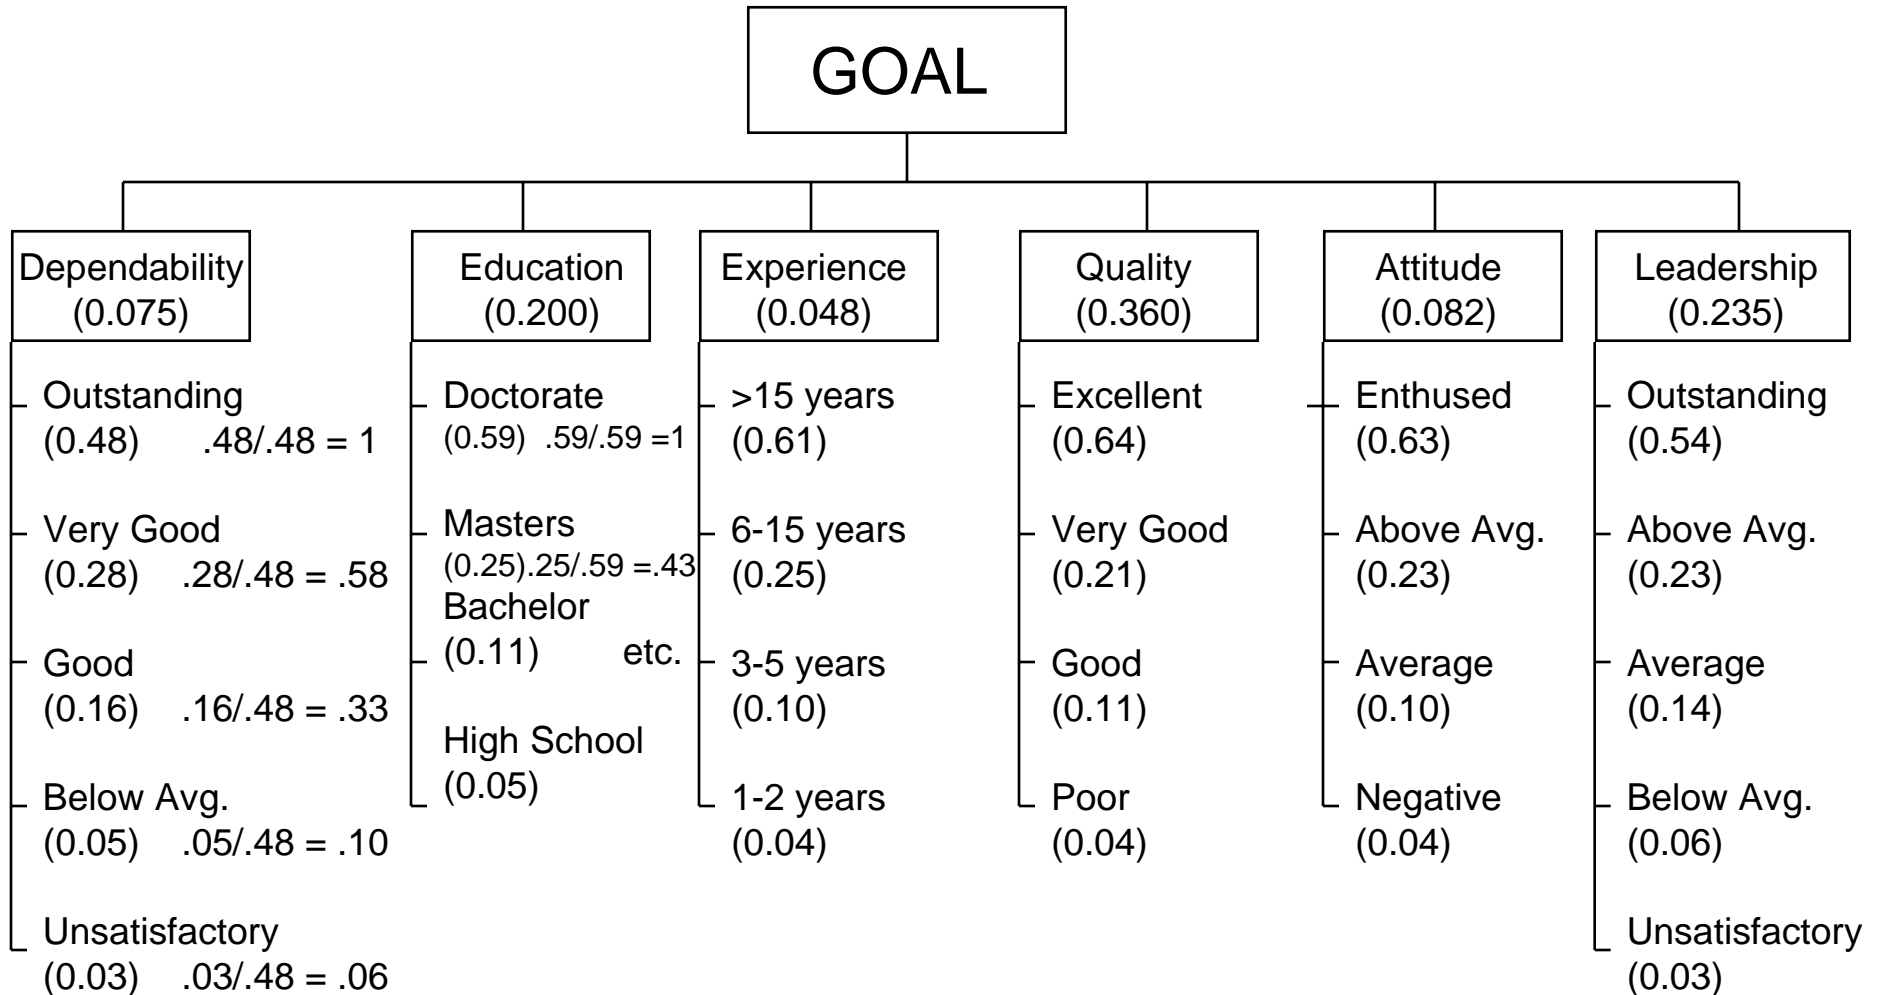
GOAL

Dependability (0.075)

Outstanding (0.48) .48/.48 = 1

Very Good (0.28) .28/.48 = .58

Good (0.16) .16/.48 = .33

Below Avg. (0.05) .05/.48 = .10

Unsatisfactory (0.03) .03/.48 = .06

Education (0.200)

Doctorate (0.59) .59/.59 =1

Masters (0.25).25/.59 =.43

Bachelor (0.11) etc.

High School (0.05)

Experience (0.048)

>15 years (0.61)

6-15 years (0.25)

3-5 years (0.10)

1-2 years (0.04)

Quality (0.360)

Excellent (0.64)

Very Good (0.21)

Good (0.11)

Poor (0.04)

Attitude (0.082)

Enthused (0.63)

Above Avg. (0.23)

Average (0.10)

Negative (0.04)

Leadership (0.235)

Outstanding (0.54)

Above Avg. (0.23)

Average (0.14)

Below Avg. (0.06)

Unsatisfactory (0.03)